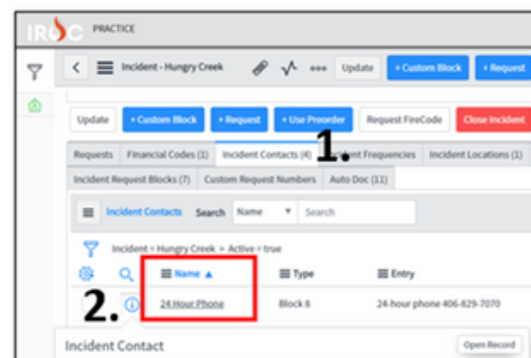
IROC PRACTICE

Incident - Hungry Creek

Update

+ Custom Block

+ Request

Update

+ Custom Block

+ Request

+ Use Preorder

Request FireCode

Close Incident

Requests

Financial Codes (1)

Incident Contacts (4)

1.

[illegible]ident Frequencies

Incident Locations (1)

Incident Request Blocks (7)

Custom Request Numbers

Auto Doc (11)

Incident Contacts

Search

Name

Search

Incident = Hungry Creek > Active = true

| Name ▲ | Type | Entry |
|---|---|---|
| 24 Hour Phone | Block 8 | 24-hour phone 406-829-7070 |

2.

Incident Contact

Open Record